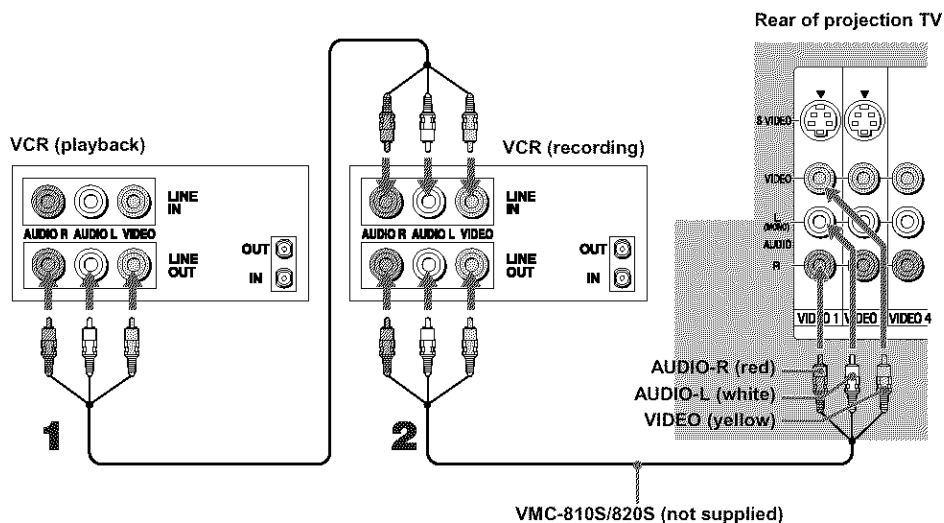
Rear of projection TV

VCR (playback)

LINE IN

AUDIO R AUDIO L VIDEO

LINE OUT

OUT

IN

VCR (recording)

LINE IN

AUDIO R AUDIO L VIDEO

LINE OUT

OUT

IN

S VIDEO

VIDEO

L (MONO)

AUDIO

R

VIDEO 1 VIDEO VIDEO 4

AUDIO-R (red)

AUDIO-L (white)

VIDEO (yellow)

1

2

VMC-810S/820S (not supplied)